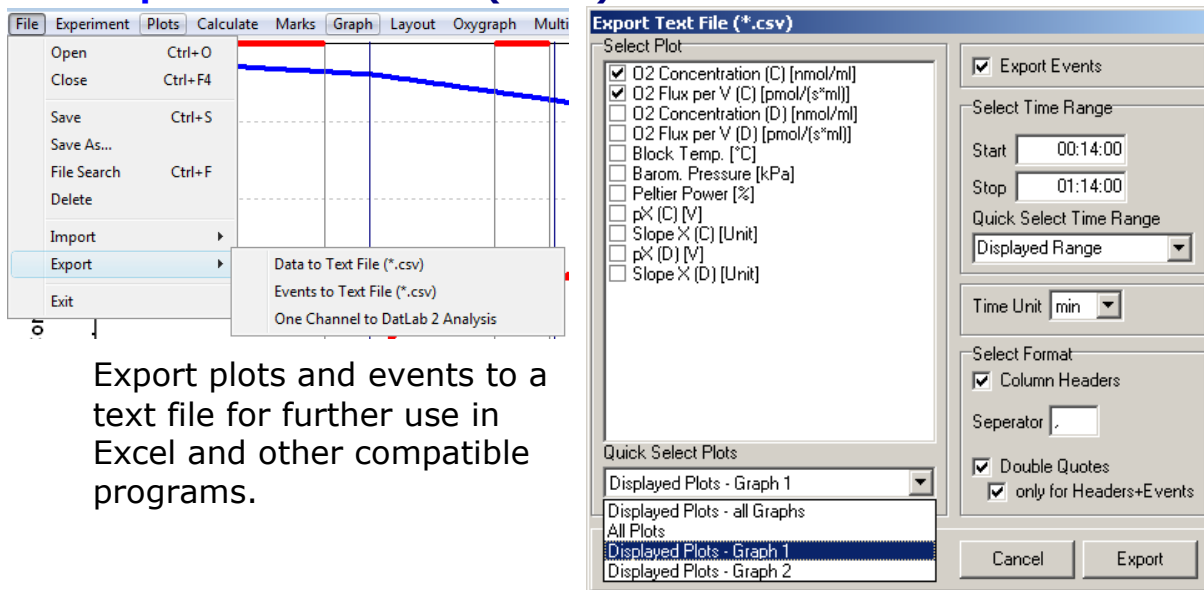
File Experiment Plots Calculate Marks Graph Layout Oxygraph Multi

Open Ctrl+O
Close Ctrl+F4
Save Ctrl+S
Save As...
File Search Ctrl+F
Delete
Import
Export
Exit

Data to Text File (*.csv)
Events to Text File (*.csv)
One Channel to DatLab 2 Analysis

Export plots and events to a text file for further use in Excel and other compatible programs.

Export Text File (*.csv)

Select Plot
O2 Concentration (C) [nmol/ml]
O2 Flux per V (C) [pmol/(s*ml)]
O2 Concentration (D) [nmol/ml]
O2 Flux per V (D) [pmol/(s*ml)]
Block Temp. [°C]
Barom. Pressure [kPa]
Peltier Power [%]
pX (C) [V]
Slope X (C) [Unit]
pX (D) [V]
Slope X (D) [Unit]

Quick Select Plots
Displayed Plots - Graph 1
Displayed Plots - all Graphs
All Plots
Displayed Plots - Graph 1
Displayed Plots - Graph 2

Export Events
Select Time Range
Start 00:14:00
Stop 01:14:00
Quick Select Time Range
Displayed Range
Time Unit min
Select Format
Column Headers
Seperator ,
Double Quotes
only for Headers+Events
Cancel
Export